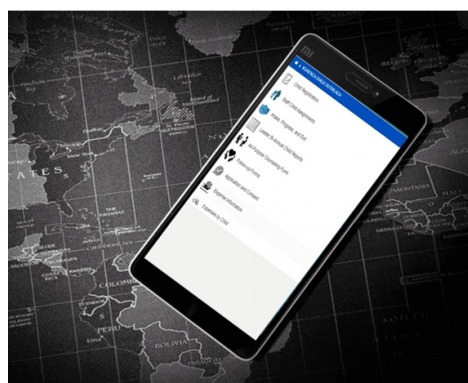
mi

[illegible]

Child Registration

Staff Child Management

Visits, Progress, and Exit

Letter & Annual Child Reports

In-Progress Counseling Form

Follow up Form

Application and Consent

Expense Information

Expenses by Child

ATES

COLOMB

PERU

BOLIVIA